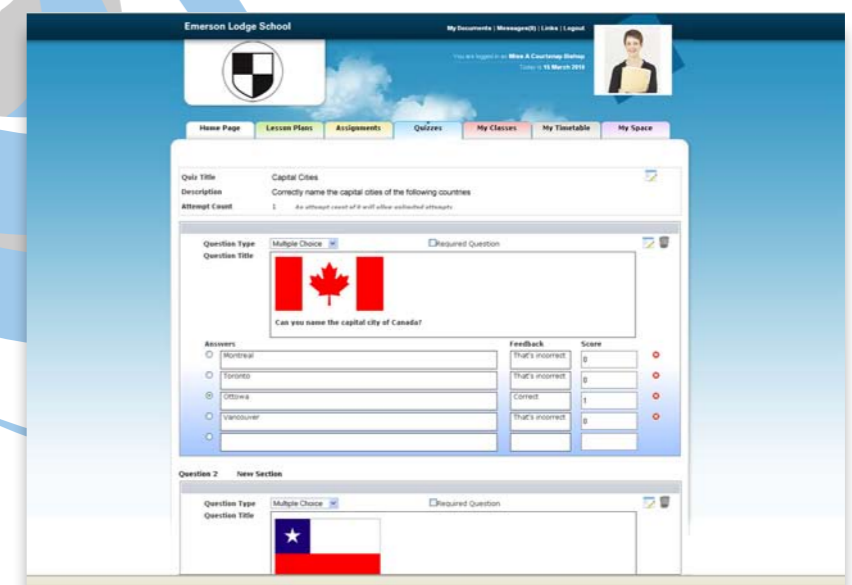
Emerson Lodge School

My Documents | Messages(0) | Links | Logout

You are logged in as Miss A Courtenay Bishop
Today is 16 March 2010

Home Page | Lesson Plans | Assignments | Quizzes | My Classes | My Timetable | My Space

Quiz Title: Capital Cities
Description: Correctly name the capital cities of the following countries
Attempt Count: 1 An attempt count of 0 will allow unlimited attempts

Question Type: Multiple Choice
Required Question
Question Title

Can you name the capital city of Canada?

| Answers | Feedback | Score |
|---|---|---|
| Montreal | That's incorrect | 0 |
| Toronto | That's incorrect | 0 |
| Ottowa | Correct | 1 |
| Vancouver | That's incorrect | 0 |
| | | |

Question 2 New Section

Question Type: Multiple Choice
Required Question
Question Title